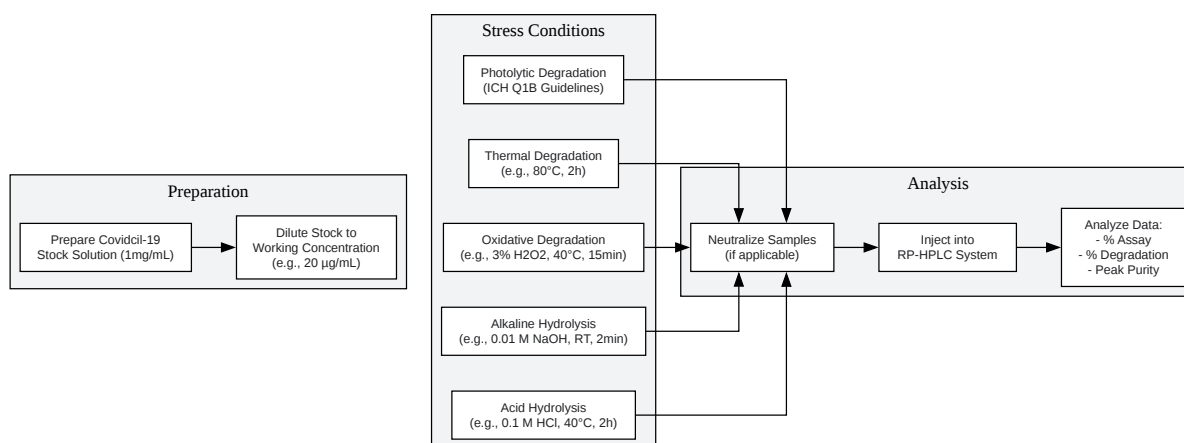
Preparation

Prepare Covidcil-19 Stock Solution (1mg/mL)

Dilute Stock to Working Concentration (e.g., 20 µg/mL)

Stress Conditions

Photolytic Degradation (ICH Q1B Guidelines)

Thermal Degradation (e.g., 80°C, 2h)

Oxidative Degradation (e.g., 3% H2O2, 40°C, 15min)

Alkaline Hydrolysis (e.g., 0.01 M NaOH, RT, 2min)

Acid Hydrolysis (e.g., 0.1 M HCl, 40°C, 2h)

Analysis

Neutralize Samples (if applicable)

Inject into RP-HPLC System

Analyze Data:
- % Assay
- % Degradation
- Peak Purity